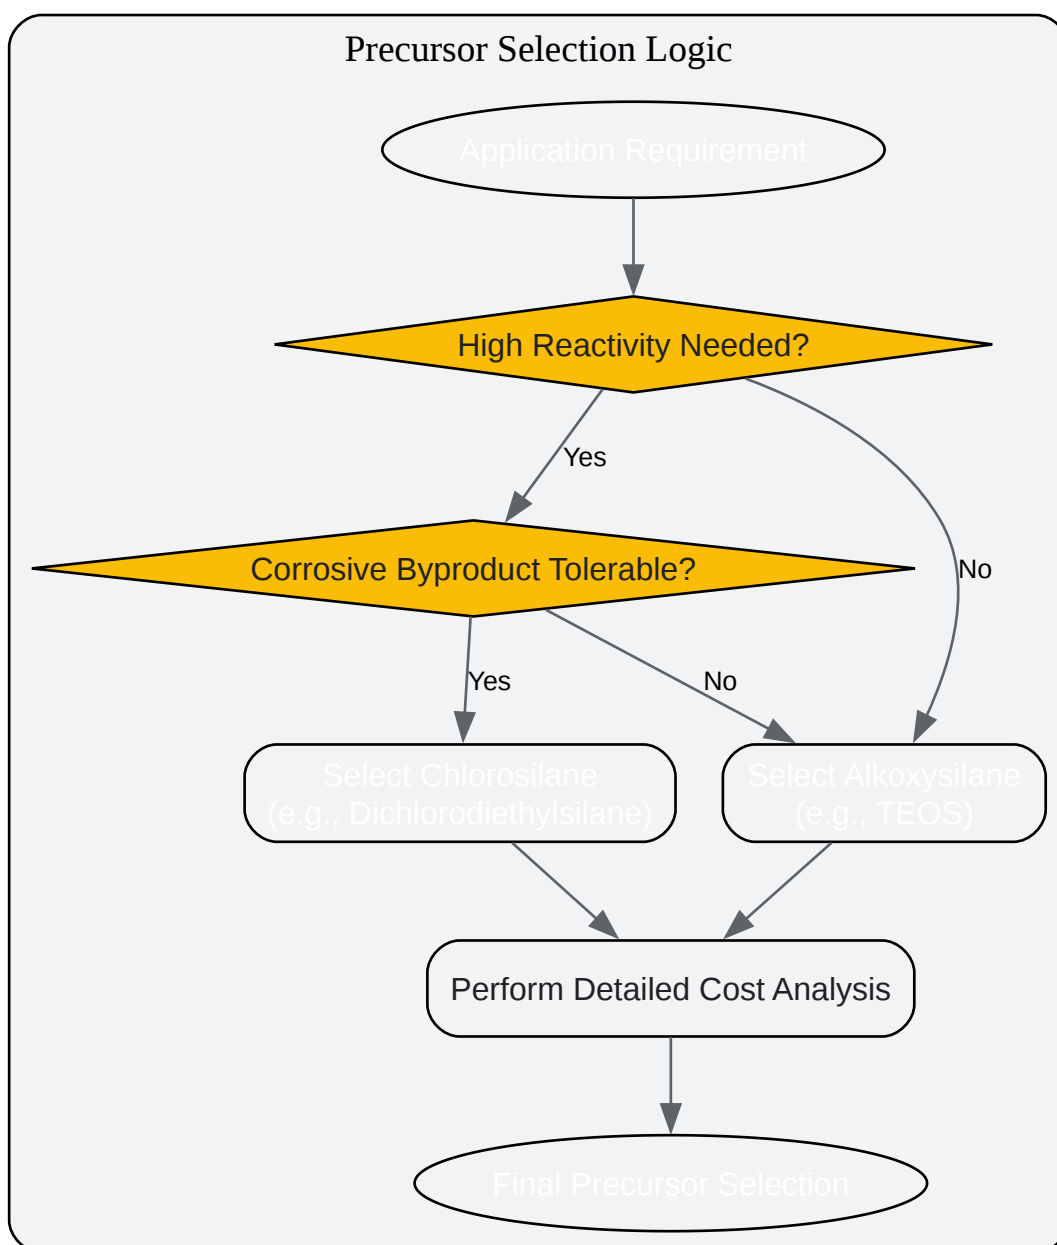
Precursor Selection Logic

Application Requirement

High Reactivity Needed?

Yes

No

Corrosive Byproduct Tolerable?

Yes

No

Select Chlorosilane
(e.g., Dichlorodiethylsilane)

Select Alkoxysilane
(e.g., TEOS)

Perform Detailed Cost Analysis

Final Precursor Selection